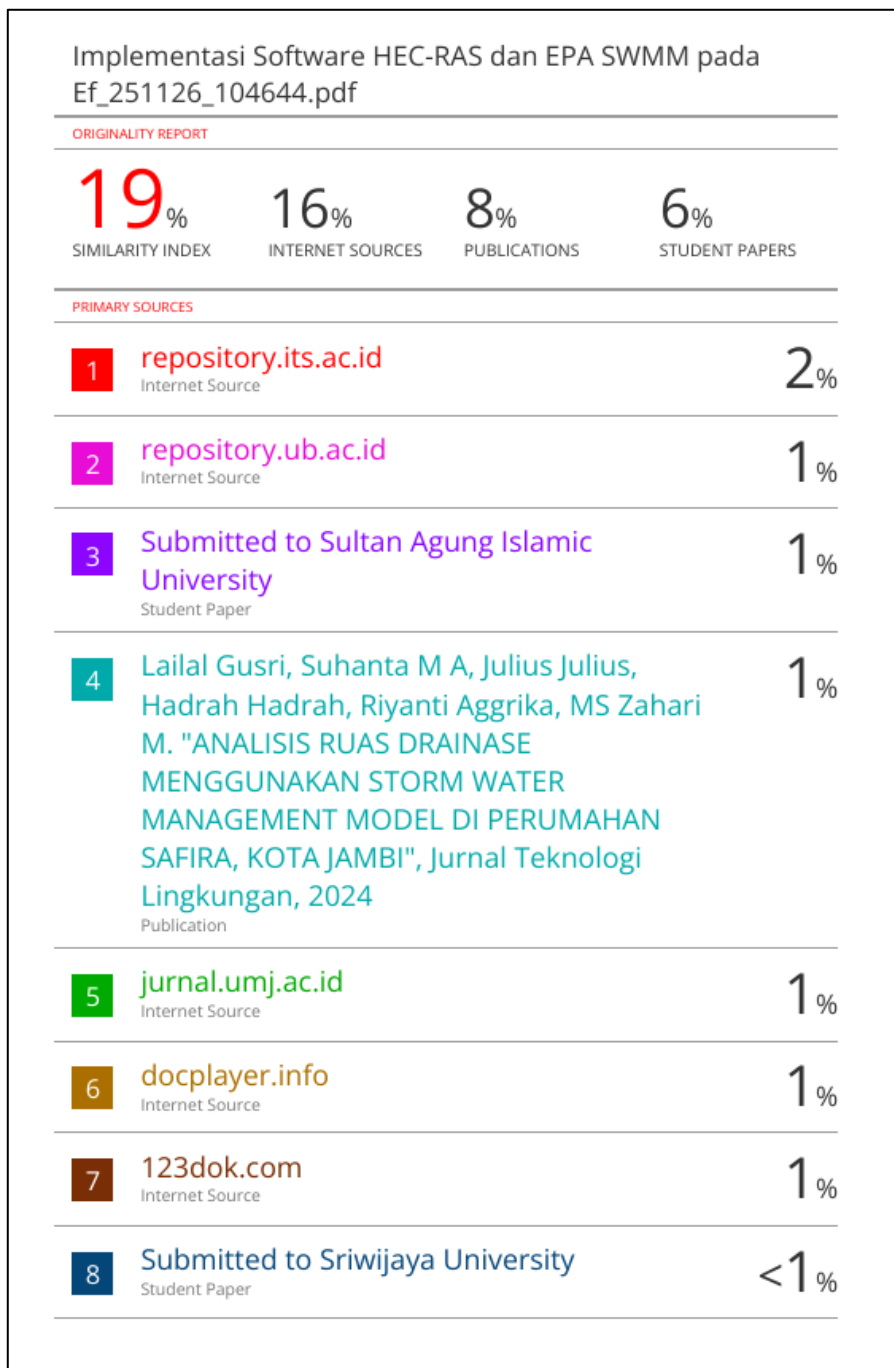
Implementasi Software HEC-RAS dan EPA SWMM pada Ef_251126_104644.pdf

ORIGINALITY REPORT

19% SIMILARITY INDEX

16% INTERNET SOURCES

8% PUBLICATIONS

6% STUDENT PAPERS

PRIMARY SOURCES

1 repository.its.ac.id
Internet Source
2%

2 repository.ub.ac.id
Internet Source
1%

3 Submitted to Sultan Agung Islamic University
Student Paper
1%

4 Lailal Gusri, Suhanta M A, Julius Julius, Hadrah Hadrah, Riyanti Aggrika, MS Zahari M. "ANALISIS RUAS DRAINASE MENGGUNAKAN STORM WATER MANAGEMENT MODEL DI PERUMAHAN SAFIRA, KOTA JAMBI", Jurnal Teknologi Lingkungan, 2024
Publication
1%

5 jurnal.umj.ac.id
Internet Source
1%

6 docplayer.info
Internet Source
1%

7 123dok.com
Internet Source
1%

8 Submitted to Sriwijaya University
Student Paper
<1%